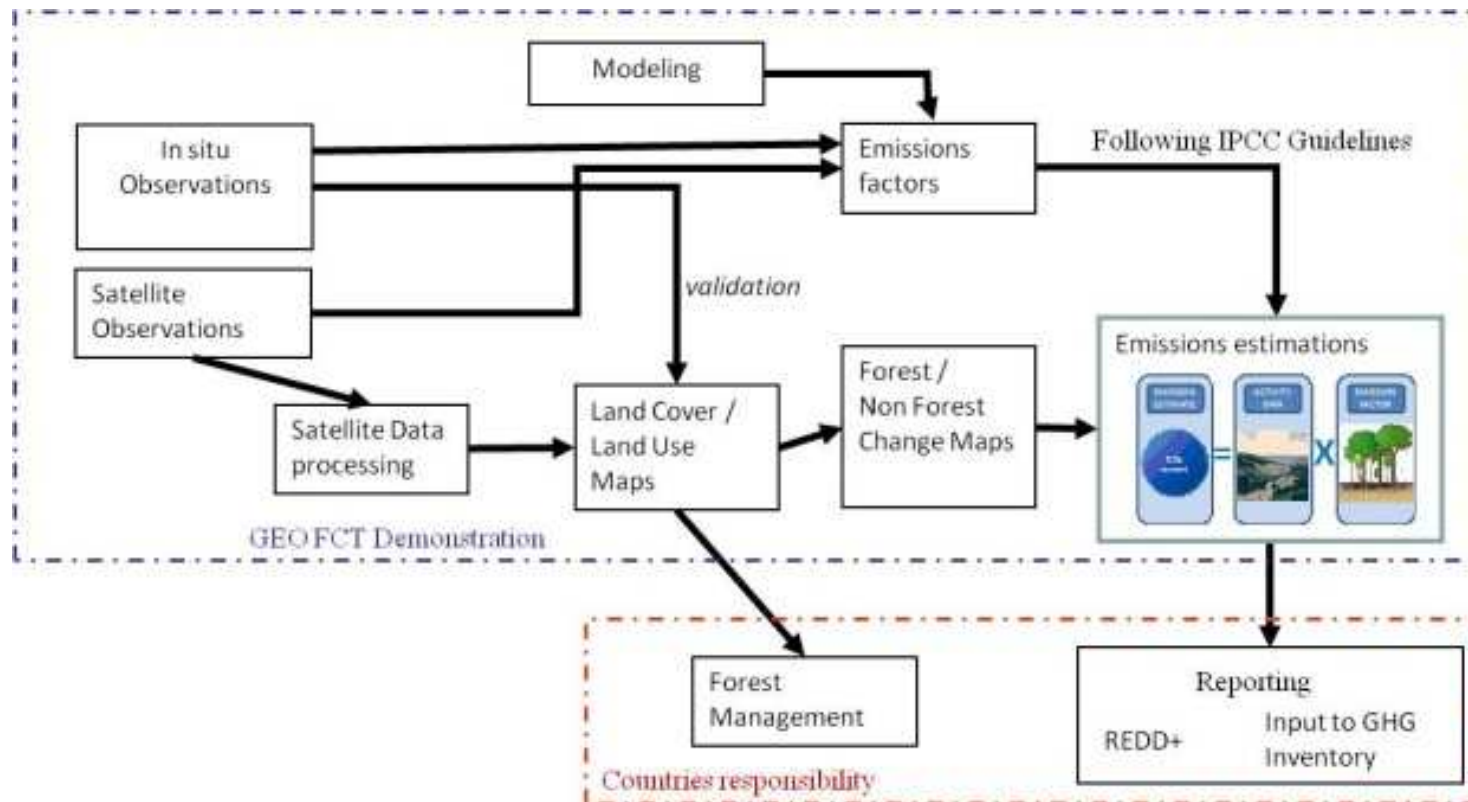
Modeling

In situ Observations

Emissions factors

Following IPCC Guidelines

Satellite Observations

validation

Satellite Data processing

Land Cover / Land Use Maps

Forest / Non Forest Change Maps

Emissions estimations

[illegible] = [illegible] X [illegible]

GEO FCT Demonstration

Forest Management

Reporting

REDD+

Input to GHG Inventory

Countries responsibility